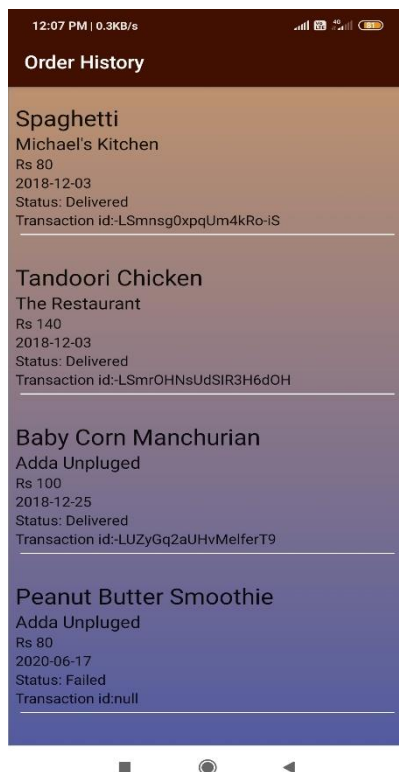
12:07 PM | 0.3KB/s

Order History

Spaghetti
Michael's Kitchen
Rs 80
2018-12-03
Status: Delivered
Transaction id:-LSmnsg0xpqUm4kRo-iS

Tandoori Chicken
The Restaurant
Rs 140
2018-12-03
Status: Delivered
Transaction id:-LSmrOHNsUdSIR3H6dOH

Baby Corn Manchurian
Adda Unpluged
Rs 100
2018-12-25
Status: Delivered
Transaction id:-LUZyGq2aUHvMelferT9

Peanut Butter Smoothie
Adda Unpluged
Rs 80
2020-06-17
Status: Failed
Transaction id:null